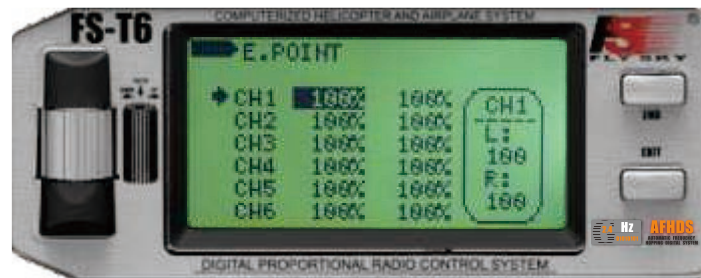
FS-T6

COMPUTERIZED HELICOPTER AND AIRPLANE SYSTEM

FLYSKY

E.POINT

| | | |
|---|---|---|
| CH1 | 100% | 100% |
| CH2 | 100% | 100% |
| CH3 | 100% | 100% |
| CH4 | 100% | 100% |
| CH5 | 100% | 100% |
| CH6 | 100% | 100% |

CH1
L:
100
R:
100

END

EXIT

Hz

AFHDS

DIGITAL PROPORTIONAL RADIO CONTROL SYSTEM